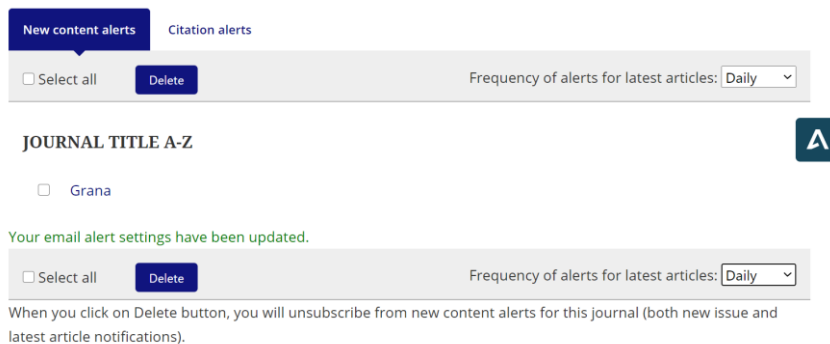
New content alerts Citation alerts

Select all Delete Frequency of alerts for latest articles: Daily

JOURNAL TITLE A-Z

Grana

Your email alert settings have been updated.

Select all Delete Frequency of alerts for latest articles: Daily

When you click on Delete button, you will unsubscribe from new content alerts for this journal (both new issue and latest article notifications).